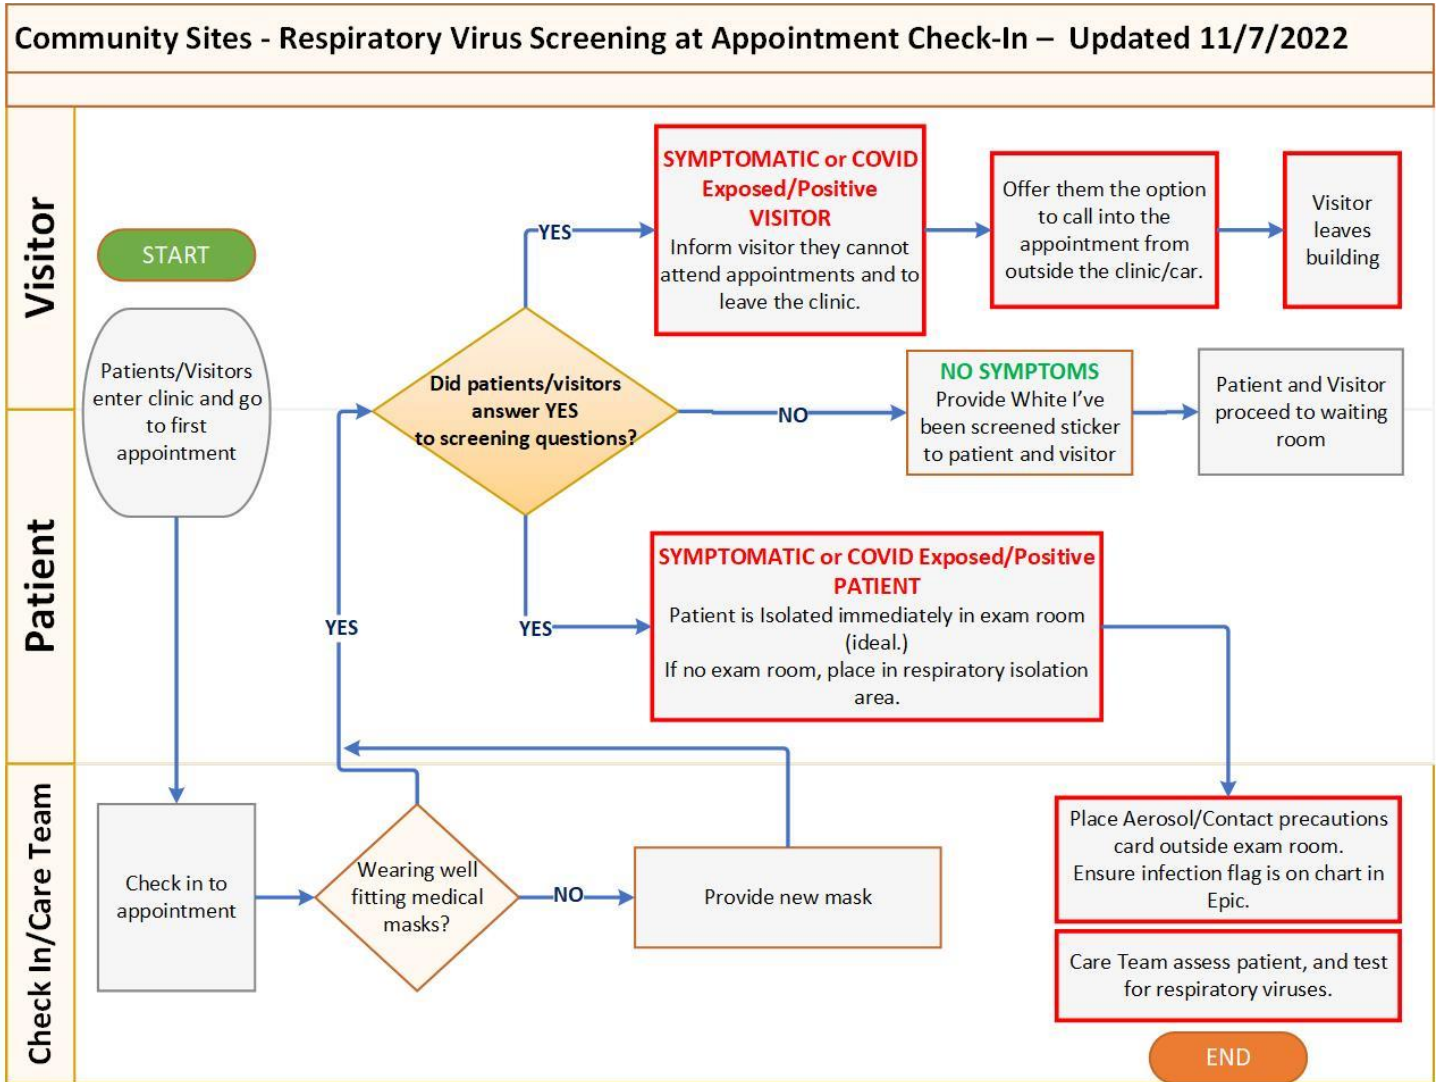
Community Sites - Respiratory Virus Screening at Appointment Check-In – Updated 11/7/2022

Visitor

Patient

Check In/Care Team

START

Patients/Visitors enter clinic and go to first appointment

YES

SYMPTOMATIC or COVID Exposed/Positive VISITOR
Inform visitor they cannot attend appointments and to leave the clinic.

Offer them the option to call into the appointment from outside the clinic/car.

Visitor leaves building

Did patients/visitors answer YES to screening questions?

NO

NO SYMPTOMS
Provide White I've been screened sticker to patient and visitor

Patient and Visitor proceed to waiting room

YES

YES

SYMPTOMATIC or COVID Exposed/Positive PATIENT
Patient is Isolated immediately in exam room (ideal.)
If no exam room, place in respiratory isolation area.

Check in to appointment

Wearing well fitting medical masks?

NO

Provide new mask

Place Aerosol/Contact precautions card outside exam room.
Ensure infection flag is on chart in Epic.

Care Team assess patient, and test for respiratory viruses.

END